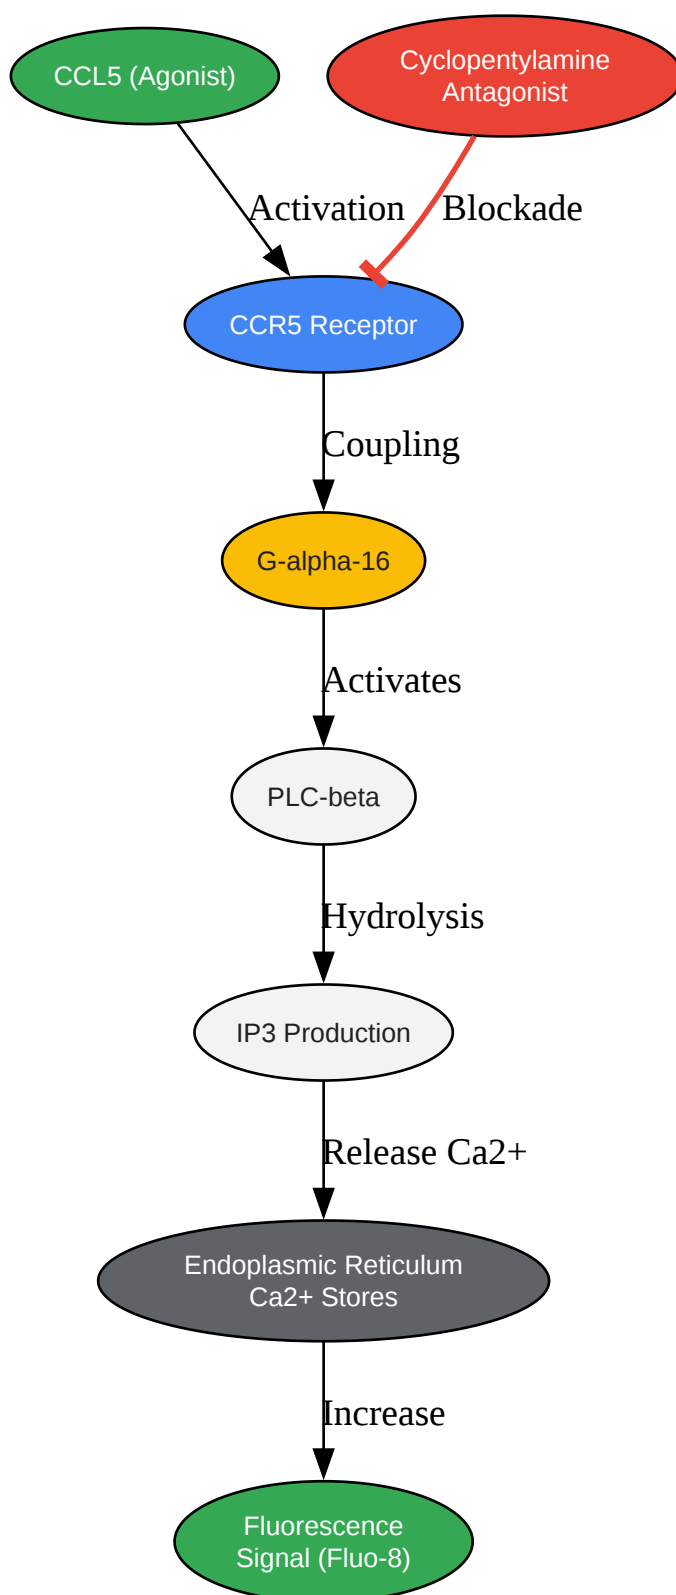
CCL5 (Agonist)

Cyclopentylamine Antagonist

Activation

Blockade

CCR5 Receptor

Coupling

G-alpha-16

Activates

PLC-beta

Hydrolysis

IP3 Production

Release Ca2+

Endoplasmic Reticulum Ca2+ Stores

Increase

Fluorescence Signal (Fluo-8)